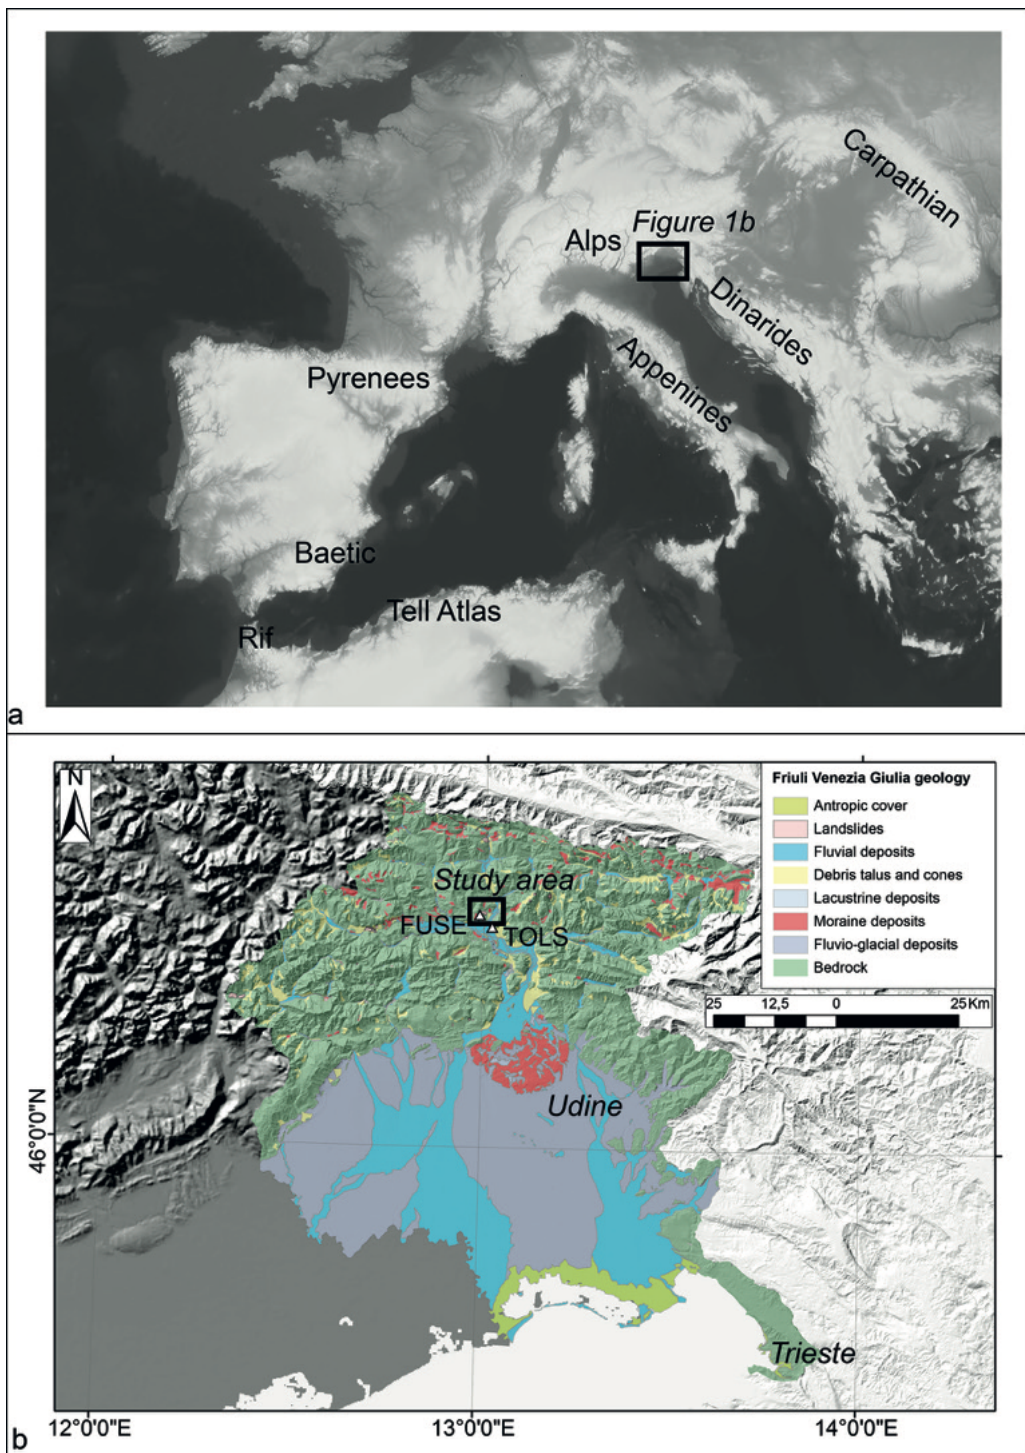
Carpathian
Figure 1b
Alps
Dinarides
Appenines
Pyrenees
Baetic
Tell Atlas
Rif
a

N
Friuli Venezia Giulia geology
Antropic cover
Landslides
Fluvial deposits
Debris talus and cones
Lacustrine deposits
Moraine deposits
Fluvio-glacial deposits
Bedrock
Study area
FUSE
TOLS
25 12,5 0 25Km
Udine
46°0'0"N
Trieste
b
12°0'0"E
13°0'0"E
14°0'0"E